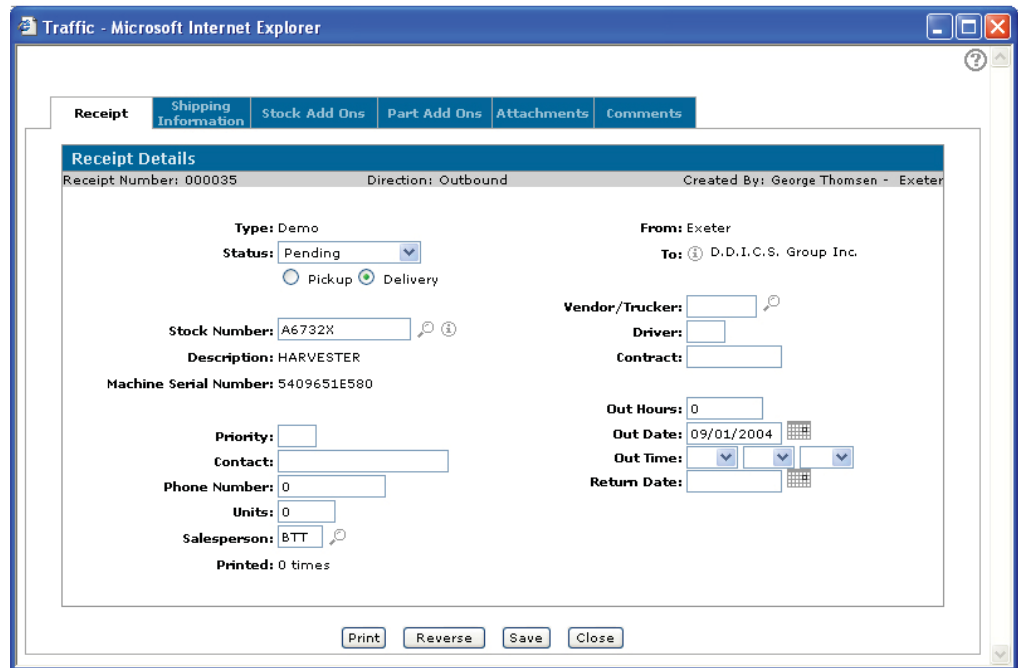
Traffic - Microsoft Internet Explorer

Receipt | Shipping Information | Stock Add Ons | Part Add Ons | Attachments | Comments

Receipt Details

Receipt Number: 000035 Direction: Outbound Created By: George Thomsen - Exeter

Type: Demo

Status: Pending

Pickup Delivery

Stock Number: A6732X

Description: HARVESTER

Machine Serial Number: 5409651E580

Priority:

Contact:

Phone Number: 0

Units: 0

Salesperson: BTT

Printed: 0 times

From: Exeter

To: D.D.I.C.S. Group Inc.

Vendor/Trucker:

Driver:

Contract:

Out Hours: 0

Out Date: 09/01/2004

Out Time:

Return Date:

Print Reverse Save Close